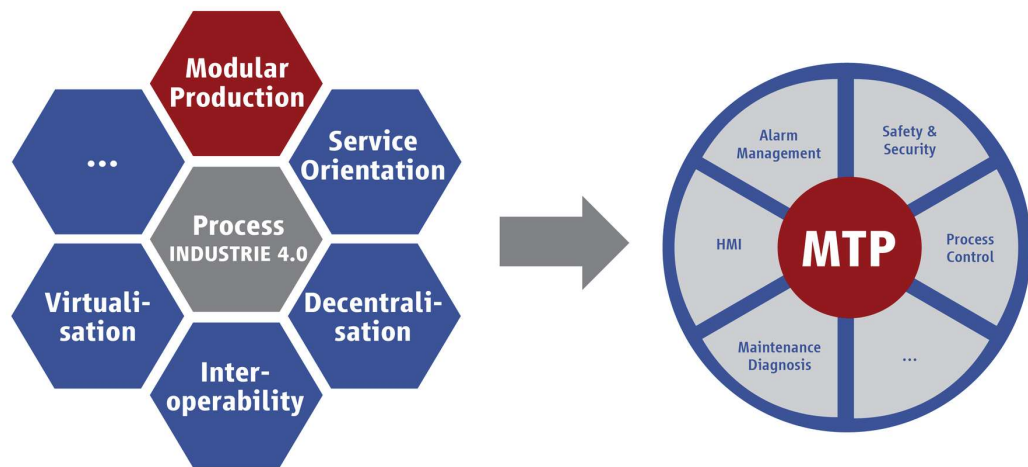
Modular Production

...

Service Orientation

Process
INDUSTRIE 4.0

Virtualisation

Decentralisation

Interoperability

Alarm Management

Safety & Security

HMI

MTP

Process Control

Maintenance Diagnosis

...